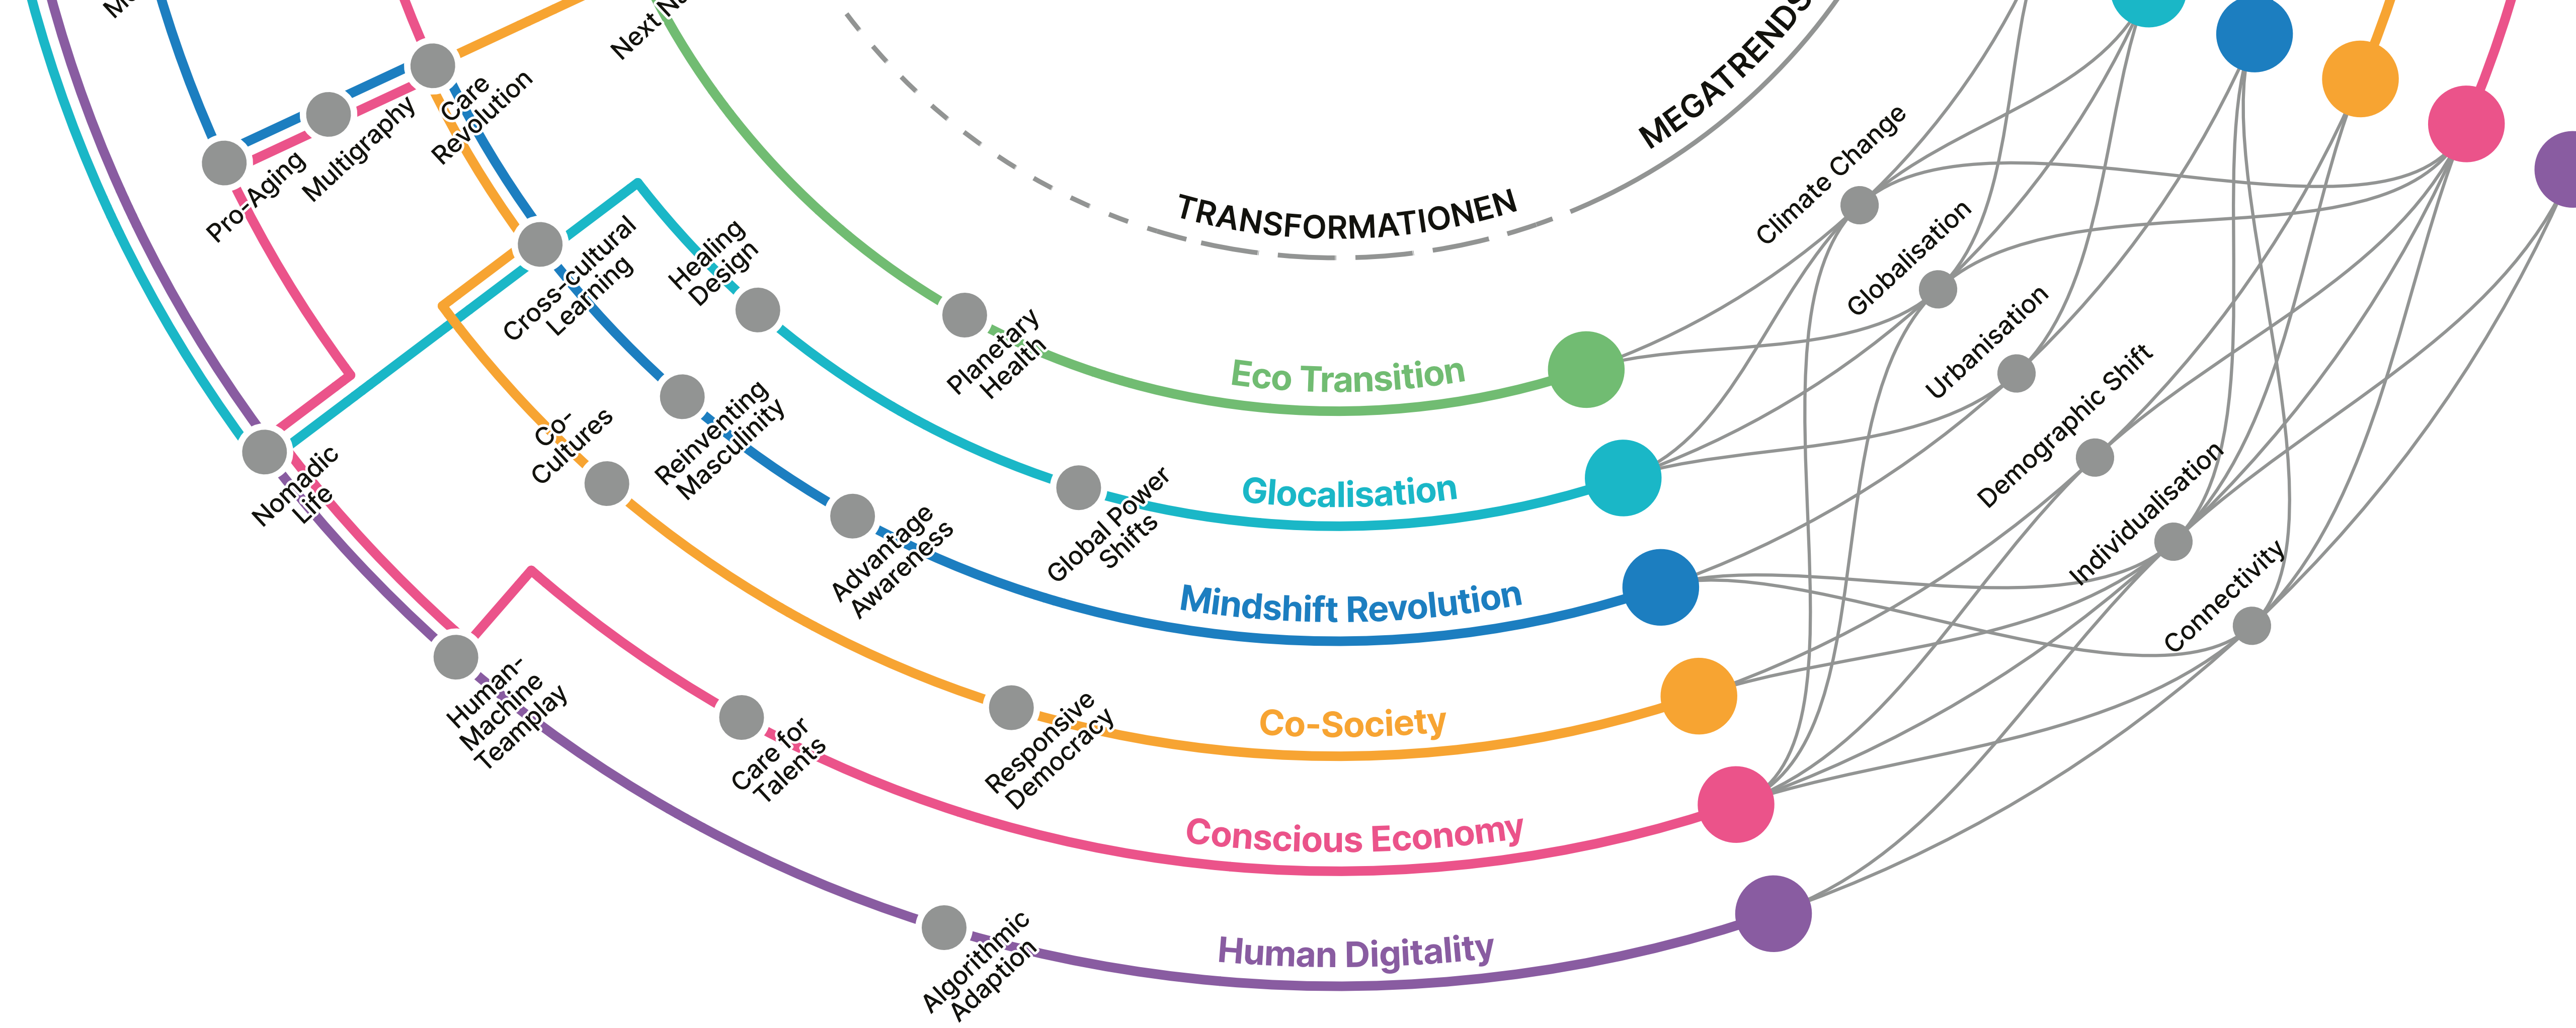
TRANSFORMATIONEN

MEGATRENDS

Next N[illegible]

M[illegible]

Pro-Aging

Multigraphy

Care Revolution

Cross-cultural Learning

Healing Design

Planetary Health

Nomadic Life

Co-Cultures

Reinventing Masculinity

Advantage Awareness

Global Power Shifts

Human-Machine Teamplay

Care for Talents

Responsive Democracy

Algorithmic Adaption

Eco Transition

Glocalisation

Mindshift Revolution

Co-Society

Conscious Economy

Human Digitality

Climate Change

Globalisation

Urbanisation

Demographic Shift

Individualisation

Connectivity